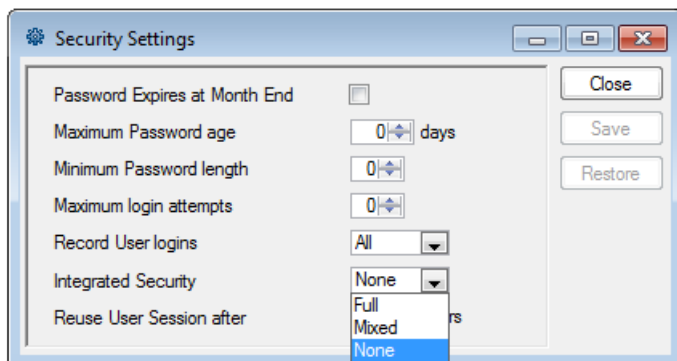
Security Settings

Password Expires at Month End

Maximum Password age 0 days

Minimum Password length 0

Maximum login attempts 0

Record User logins All

Integrated Security None

Full

Mixed

None

Reuse User Session after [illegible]rs

Close

Save

Restore